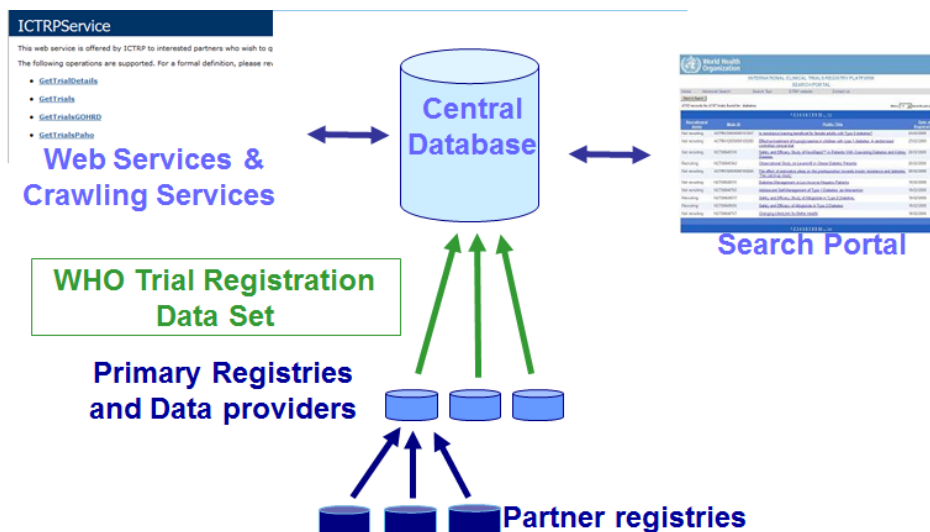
ICTRPService

This web service is offered by ICTRP to interested partners who wish to q

The following operations are supported. For a formal definition, please re

- GetTrialDetails
- GetTrials
- GetTrialsGOHRD
- GetTrialsPaho

Web Services & Crawling Services

Central Database

World Health Organization

INTERNATIONAL CLINICAL TRIALS REGISTRY PLATFORM SEARCH PORTAL

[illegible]

Search Portal

WHO Trial Registration Data Set

Primary Registries and Data providers

Partner registries